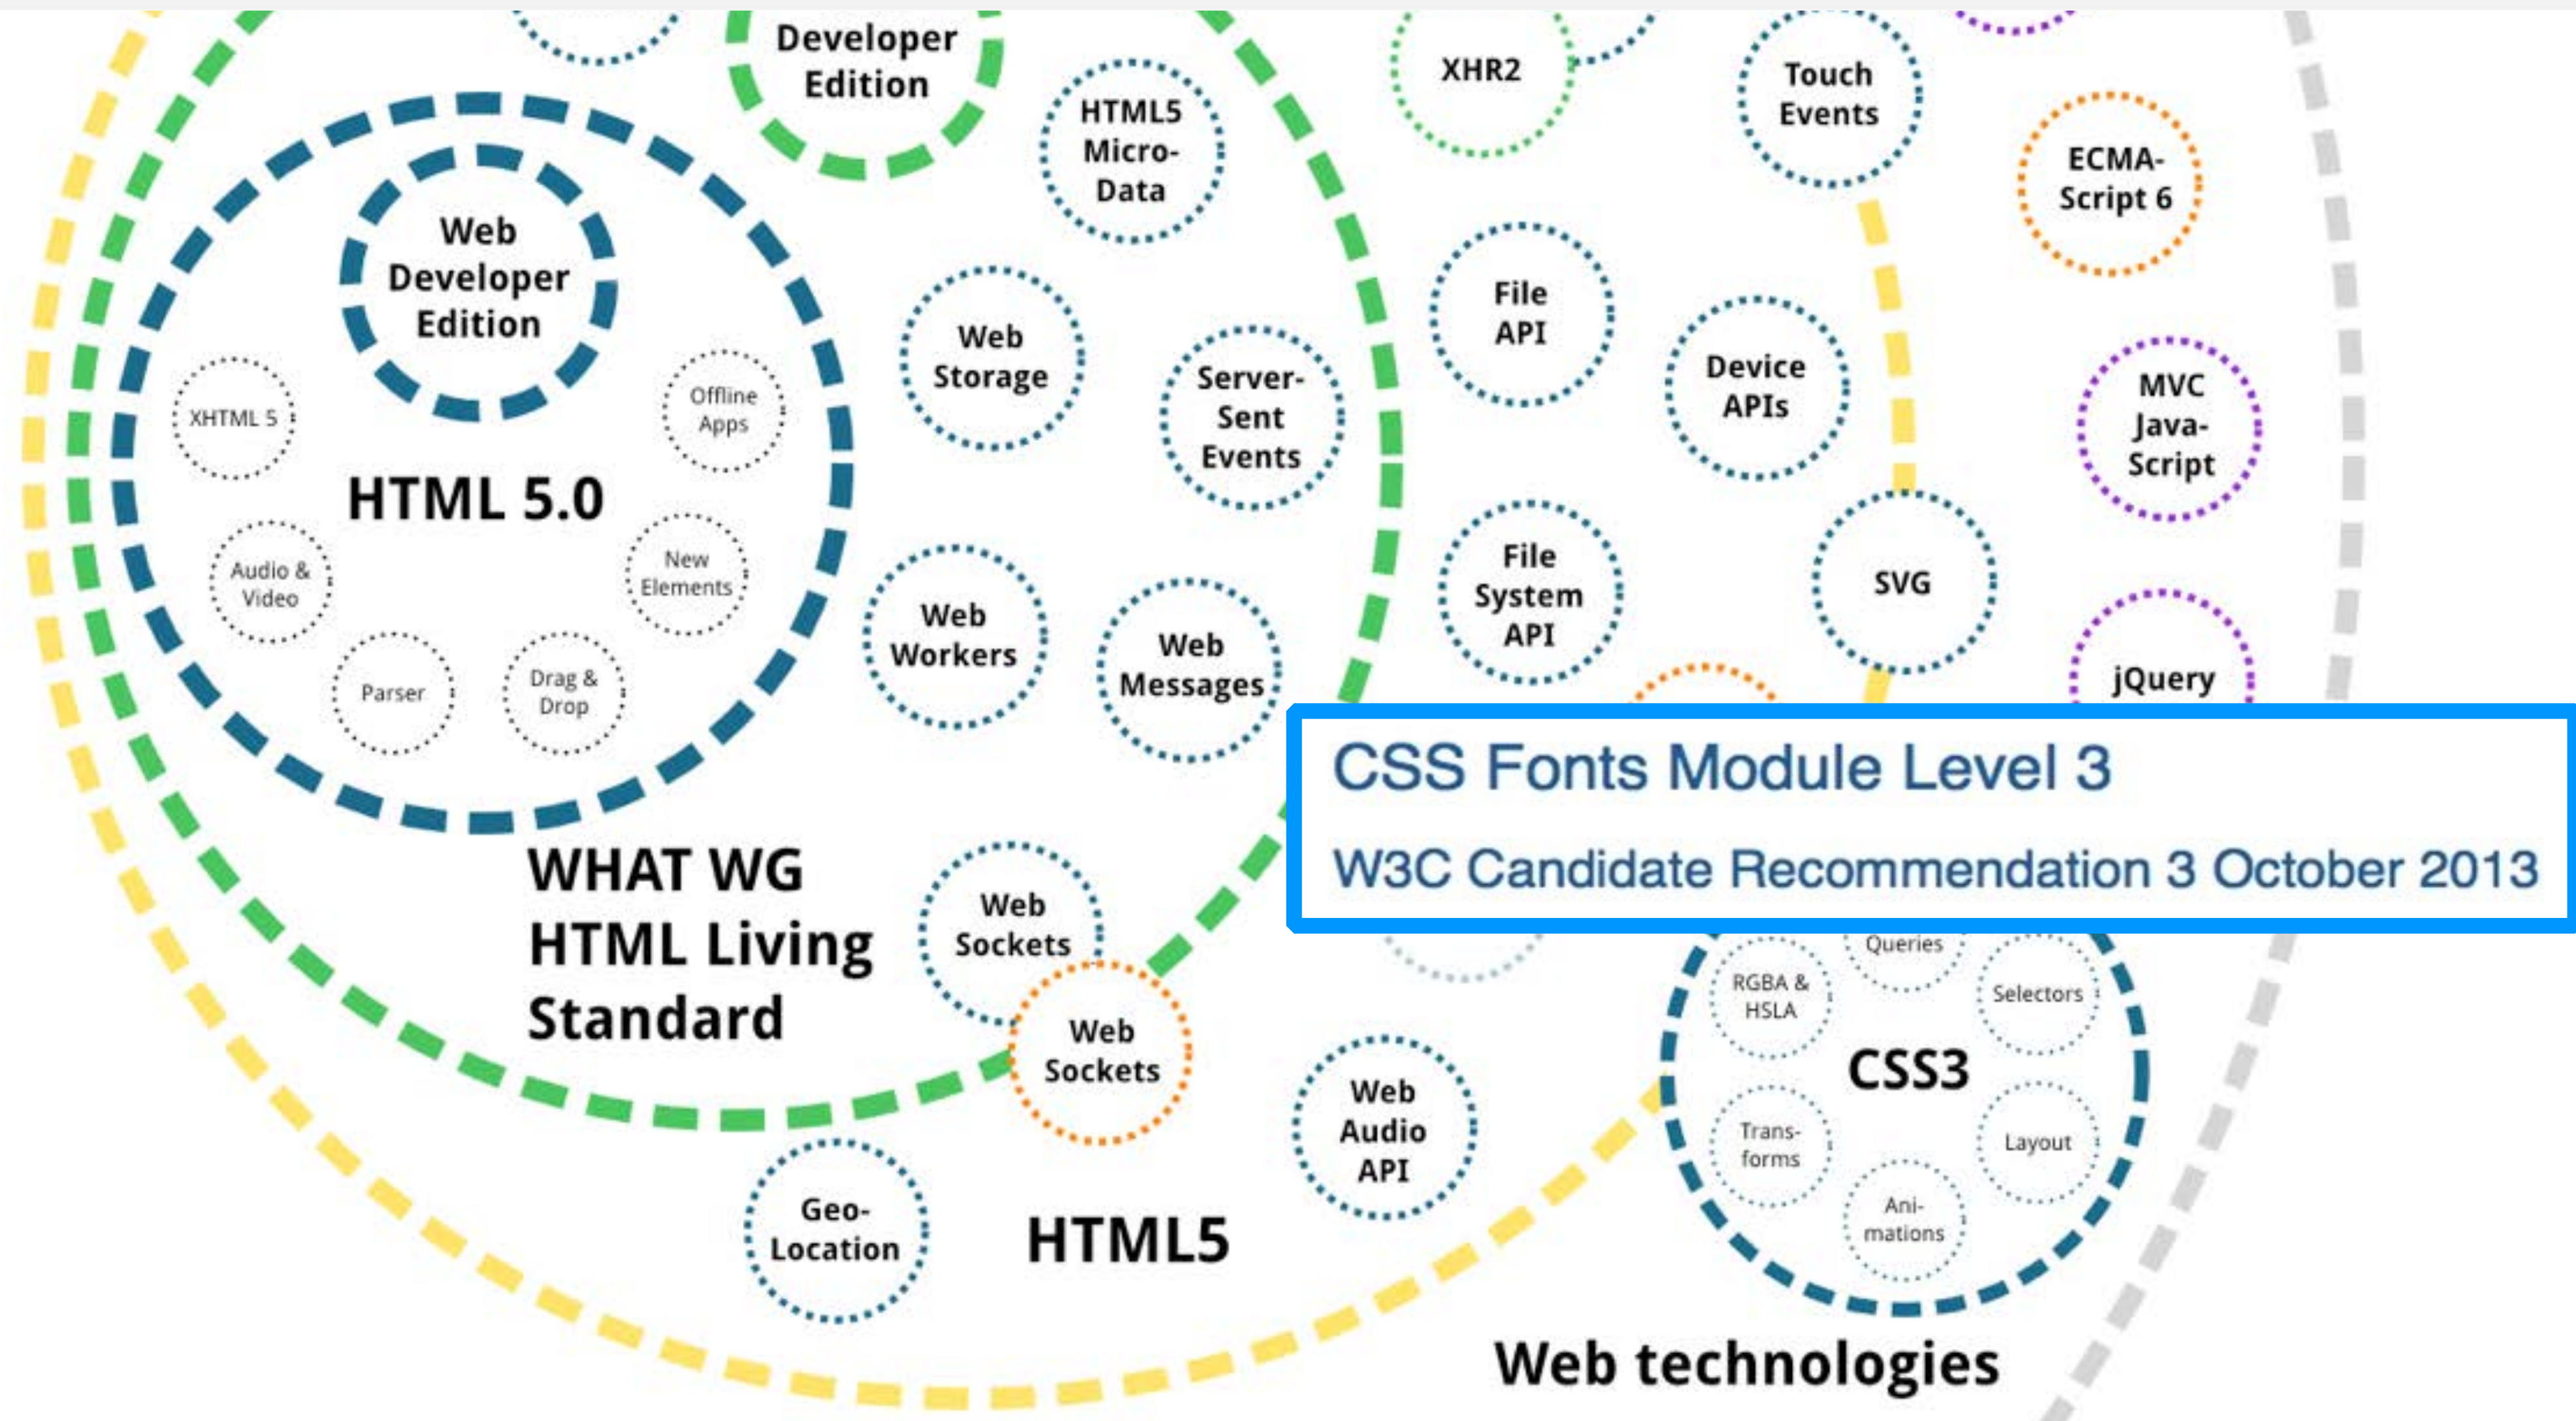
Developer Edition

HTML5 Micro-Data

XHR2

Touch Events

ECMA-Script 6

Web Developer Edition

XHTML 5

Offline Apps

HTML 5.0

Audio & Video

New Elements

Parser

Drag & Drop

Web Storage

Server-Sent Events

File API

Device APIs

MVC Java-Script

File System API

SVG

jQuery

Web Workers

Web Messages

CSS Fonts Module Level 3

W3C Candidate Recommendation 3 October 2013

WHAT WG HTML Living Standard

Web Sockets

Web Sockets

Queries

RGBA & HSLA

Selectors

CSS3

Web Audio API

Trans-forms

Layout

Ani-mations

Geo-Location

HTML5

Web technologies